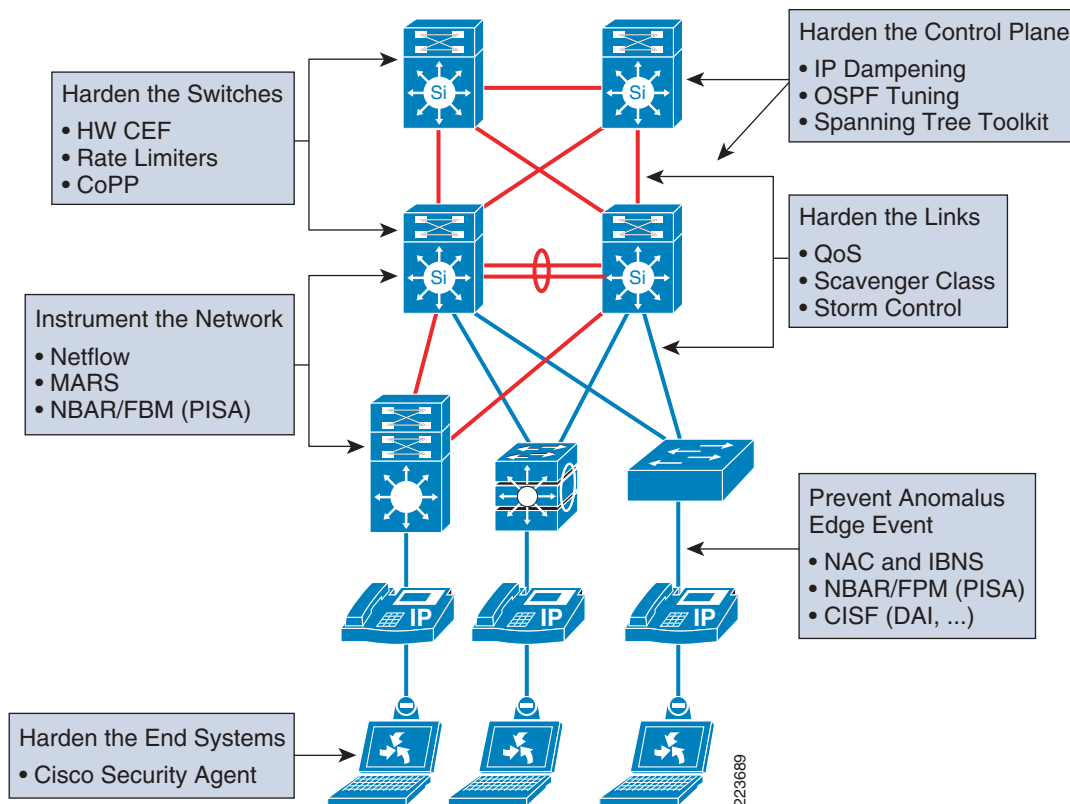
Harden the Switches
• HW CEF
• Rate Limiters
• CoPP

Harden the Control Plane
• IP Dampening
• OSPF Tuning
• Spanning Tree Toolkit

Si
Si
Si
Si

Harden the Links
• QoS
• Scavenger Class
• Storm Control

Instrument the Network
• Netflow
• MARS
• NBAR/FBM (PISA)

Prevent Anomalus Edge Event
• NAC and IBNS
• NBAR/FPM (PISA)
• CISF (DAI, ...)

IP
IP
IP

Harden the End Systems
• Cisco Security Agent

223689